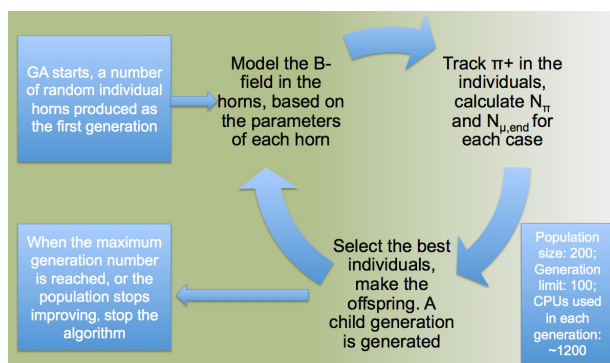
GA starts, a number of random individual horns produced as the first generation

Model the B-field in the horns, based on the parameters of each horn

Track π+ in the individuals, calculate $N_{\pi}$ and $N_{\mu,end}$ for each case

Select the best individuals, make the offspring. A child generation is generated

When the maximum generation number is reached, or the population stops improving, stop the algorithm

Population size: 200; Generation limit: 100; CPUs used in each generation: ~1200